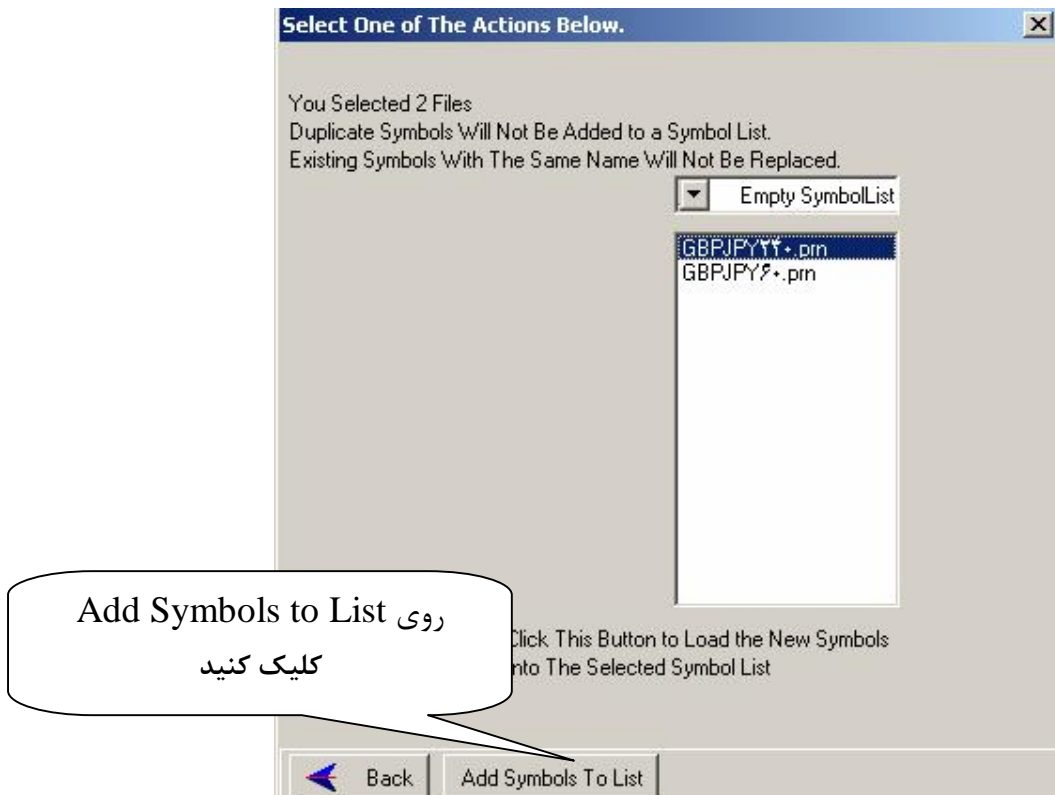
Select One of The Actions Below.

You Selected 2 Files
Duplicate Symbols Will Not Be Added to a Symbol List.
Existing Symbols With The Same Name Will Not Be Replaced.

Empty SymbolList

GBPJPY۲۴۰.prn
GBPJPY۶۰.prn

روی Add Symbols to List
کلیک کنید

Click This Button to Load the New Symbols
nto The Selected Symbol List

Back
Add Symbols To List